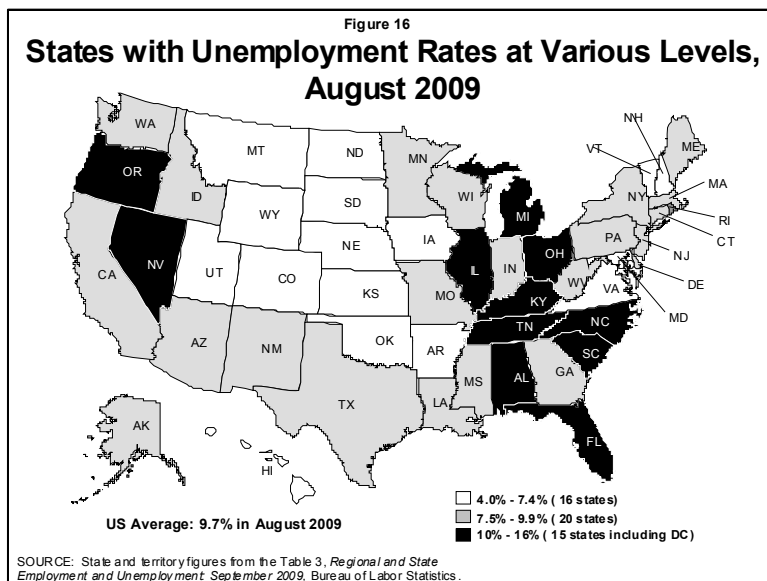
Figure 16
States with Unemployment Rates at Various Levels, August 2009

WA
MT
ND
MN
ME
NH
VT
OR
ID
SD
WI
MI
NY
MA
RI
CT
WY
IA
NE
NV
UT
CO
IL
IN
OH
PA
NJ
DE
CA
KS
MO
WV
VA
MD
KY
TN
NC
SC
AZ
NM
OK
AR
MS
AL
GA
TX
LA
FL
AK
HI

4.0% - 7.4% ( 16 states)
7.5% - 9.9% ( 20 states)
10% - 16% ( 15 states including DC)

US Average: 9.7% in August 2009

SOURCE: State and territory figures from the Table 3, *Regional and State Employment and Unemployment: September 2009*, Bureau of Labor Statistics.